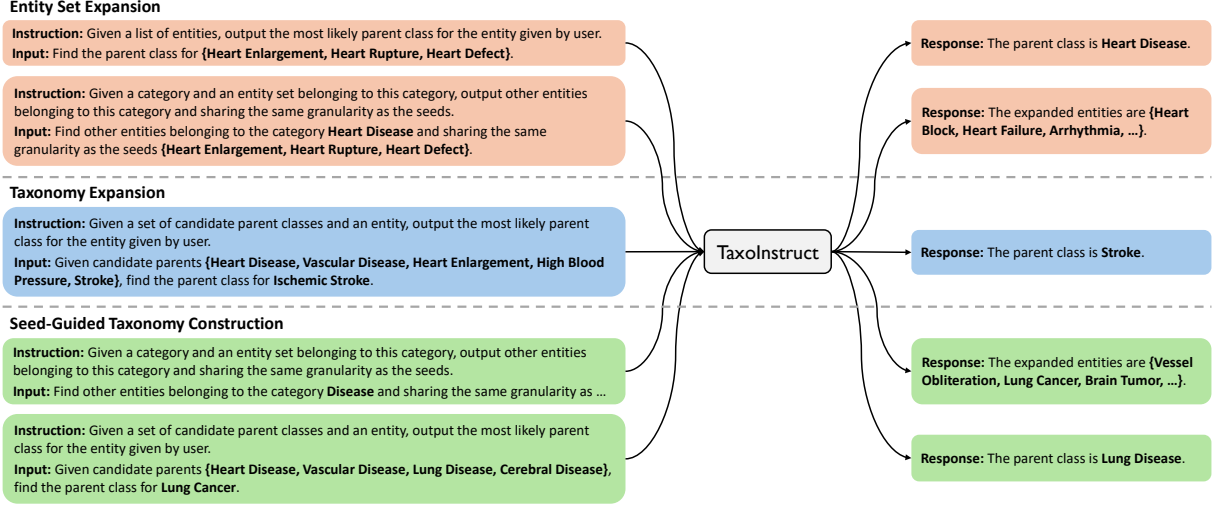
Entity Set Expansion

Instruction: Given a list of entities, output the most likely parent class for the entity given by user.
Input: Find the parent class for {Heart Enlargement, Heart Rupture, Heart Defect}.

Instruction: Given a category and an entity set belonging to this category, output other entities belonging to this category and sharing the same granularity as the seeds.
Input: Find other entities belonging to the category Heart Disease and sharing the same granularity as the seeds {Heart Enlargement, Heart Rupture, Heart Defect}.

Taxonomy Expansion

Instruction: Given a set of candidate parent classes and an entity, output the most likely parent class for the entity given by user.
Input: Given candidate parents {Heart Disease, Vascular Disease, Heart Enlargement, High Blood Pressure, Stroke}, find the parent class for Ischemic Stroke.

Seed-Guided Taxonomy Construction

Instruction: Given a category and an entity set belonging to this category, output other entities belonging to this category and sharing the same granularity as the seeds.
Input: Find other entities belonging to the category Disease and sharing the same granularity as ...

Instruction: Given a set of candidate parent classes and an entity, output the most likely parent class for the entity given by user.
Input: Given candidate parents {Heart Disease, Vascular Disease, Lung Disease, Cerebral Disease}, find the parent class for Lung Cancer.

TaxoInstruct

Response: The parent class is Heart Disease.

Response: The expanded entities are {Heart Block, Heart Failure, Arrhythmia, ...}.

Response: The parent class is Stroke.

Response: The expanded entities are {Vessel Obliteration, Lung Cancer, Brain Tumor, ...}.

Response: The parent class is Lung Disease.